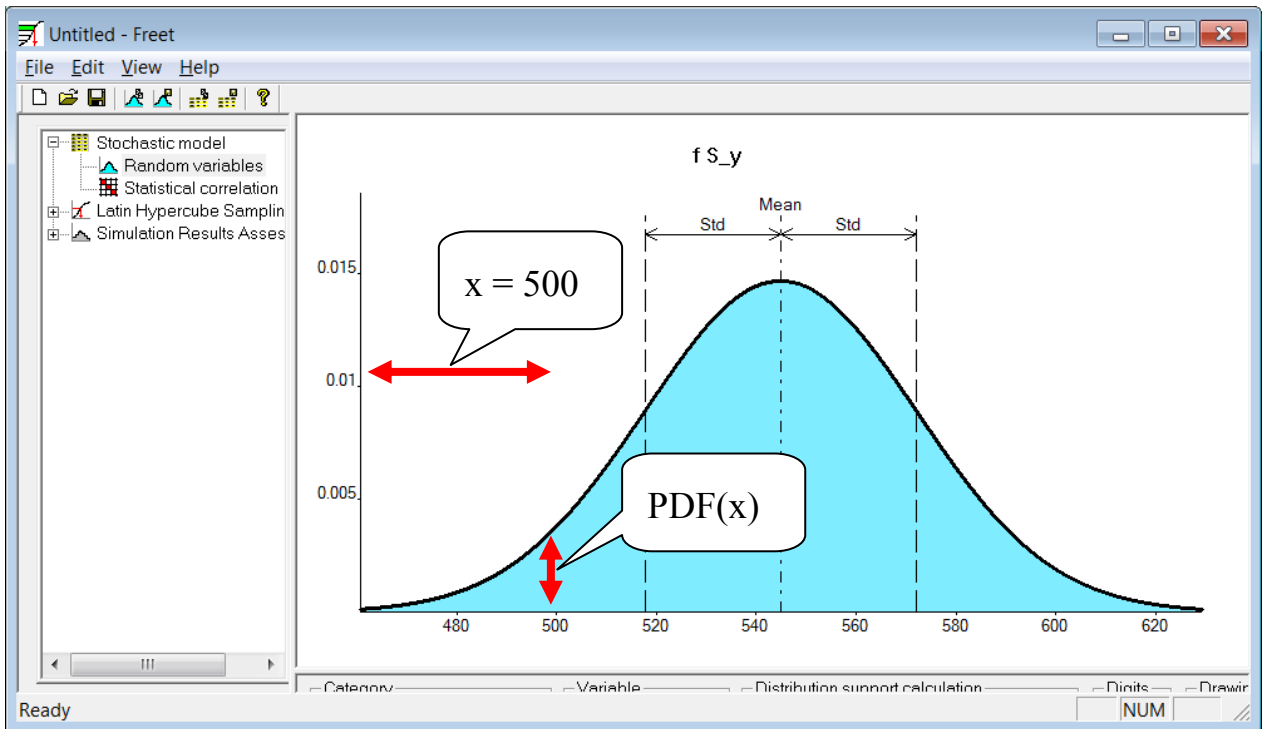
Untitled - Freet

File Edit View Help

Stochastic model
Random variables
Statistical correlation
Latin Hypercube Samplin
Simulation Results Asses

f S_y

Mean

Std

Std

x = 500

PDF(x)

0.015

0.01

0.005

480

500

520

540

560

580

600

620

Category

Variable

Distribution support calculation

Digits

Drawir

Ready

NUM